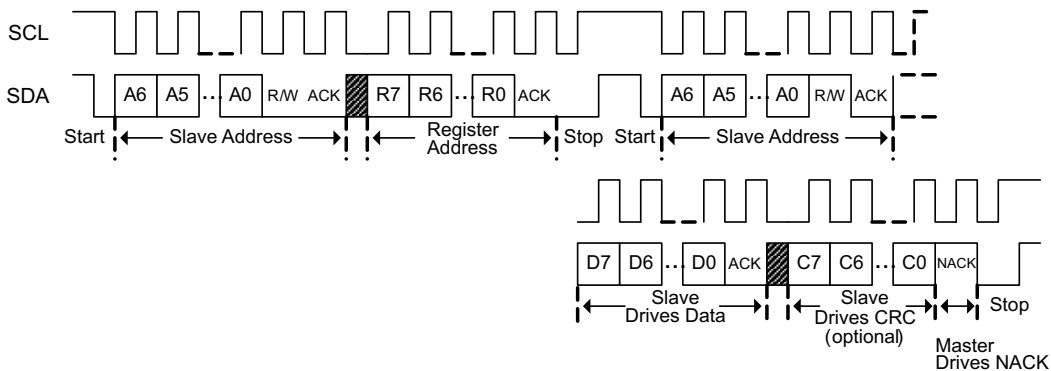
SCL

SDA

A6 A5 ... A0 R/W ACK R7 R6 ... R0 ACK A6 A5 ... A0 R/W ACK

Start Slave Address Register Address Stop Start Slave Address

D7 D6 ... D0 ACK C7 C6 ... C0 NACK

Slave Drives Data Slave Drives CRC (optional) Stop

Master Drives NACK